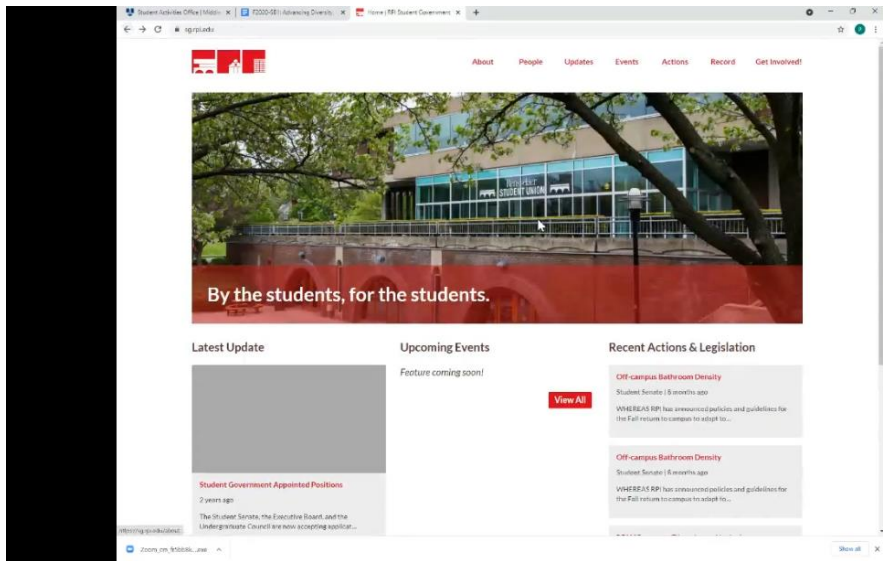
Student Activities Office | Middle ×
F2020-SE1: Advancing Diversity ×
Home | RPI Student Government ×
+

sg.rpi.edu

About People Updates Events Actions Record Get Involved!

STUDENT UNION

By the students, for the students.

Latest Update

Student Government Appointed Positions

2 years ago

The Student Senate, the Executive Board, and the Undergraduate Council are now accepting applicat...

Upcoming Events

Feature coming soon!

View All

Recent Actions & Legislation

Off-campus Bathroom Density

Student Senate | 8 months ago

WHEREAS RPI has announced policies and guidelines for the Fall return to campus to adapt to...

Off-campus Bathroom Density

Student Senate | 8 months ago

WHEREAS RPI has announced policies and guidelines for the Fall return to campus to adapt to...

Zoom_cm_fr...exe

Show all